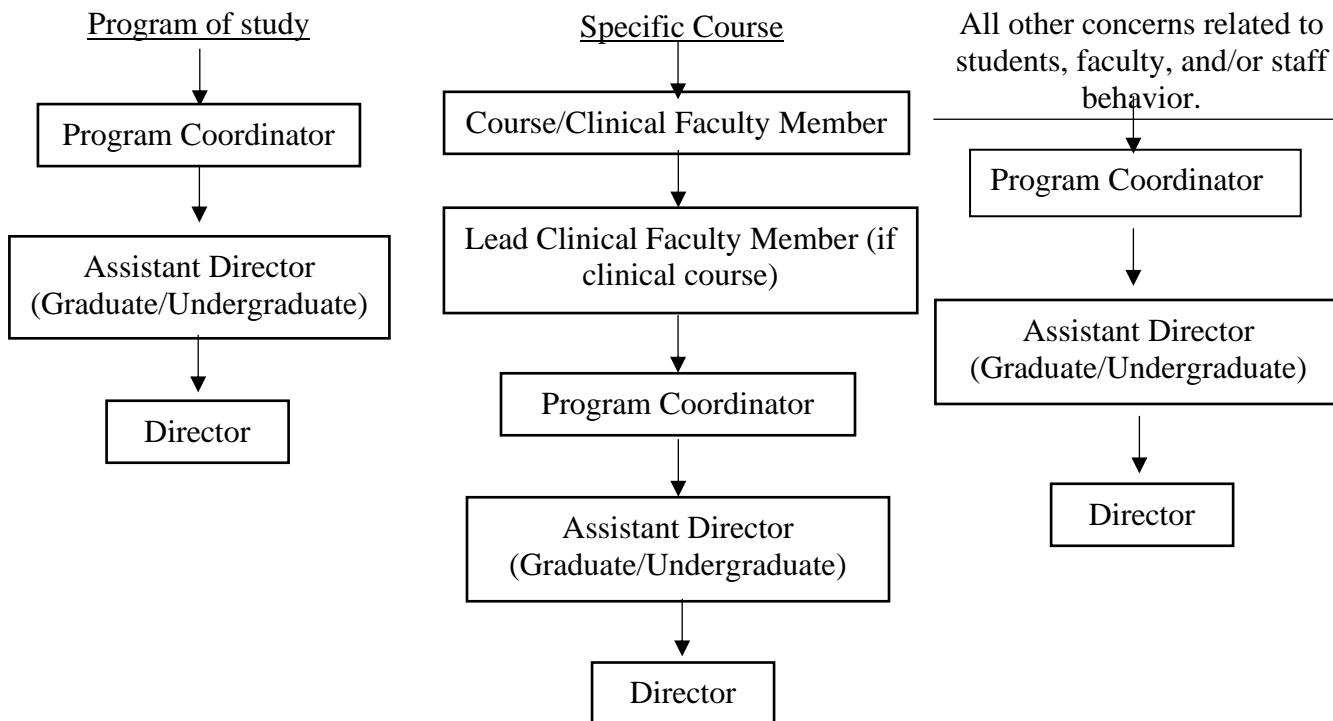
Program of study

Program Coordinator

Assistant Director (Graduate/Undergraduate)

Director

Specific Course

Course/Clinical Faculty Member

Lead Clinical Faculty Member (if clinical course)

Program Coordinator

Assistant Director (Graduate/Undergraduate)

Director

All other concerns related to students, faculty, and/or staff behavior.

Program Coordinator

Assistant Director (Graduate/Undergraduate)

Director